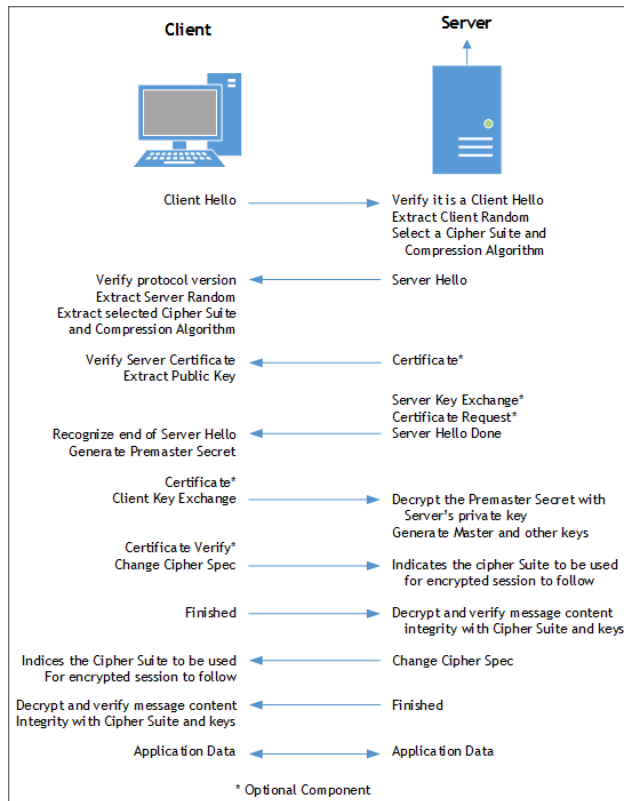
Client

Server

Client Hello

Verify it is a Client Hello
Extract Client Random
Select a Cipher Suite and Compression Algorithm

Verify protocol version
Extract Server Random
Extract selected Cipher Suite and Compression Algorithm

Server Hello

Verify Server Certificate
Extract Public Key

Certificate*

Server Key Exchange*
Certificate Request*

Recognize end of Server Hello
Generate Premaster Secret

Server Hello Done

Certificate*
Client Key Exchange

Decrypt the Premaster Secret with Server's private key
Generate Master and other keys

Certificate Verify*
Change Cipher Spec

Indicates the cipher Suite to be used for encrypted session to follow

Finished

Decrypt and verify message content integrity with Cipher Suite and keys

Indices the Cipher Suite to be used
For encrypted session to follow

Change Cipher Spec

Decrypt and verify message content
Integrity with Cipher Suite and keys

Finished

Application Data

Application Data

* Optional Component